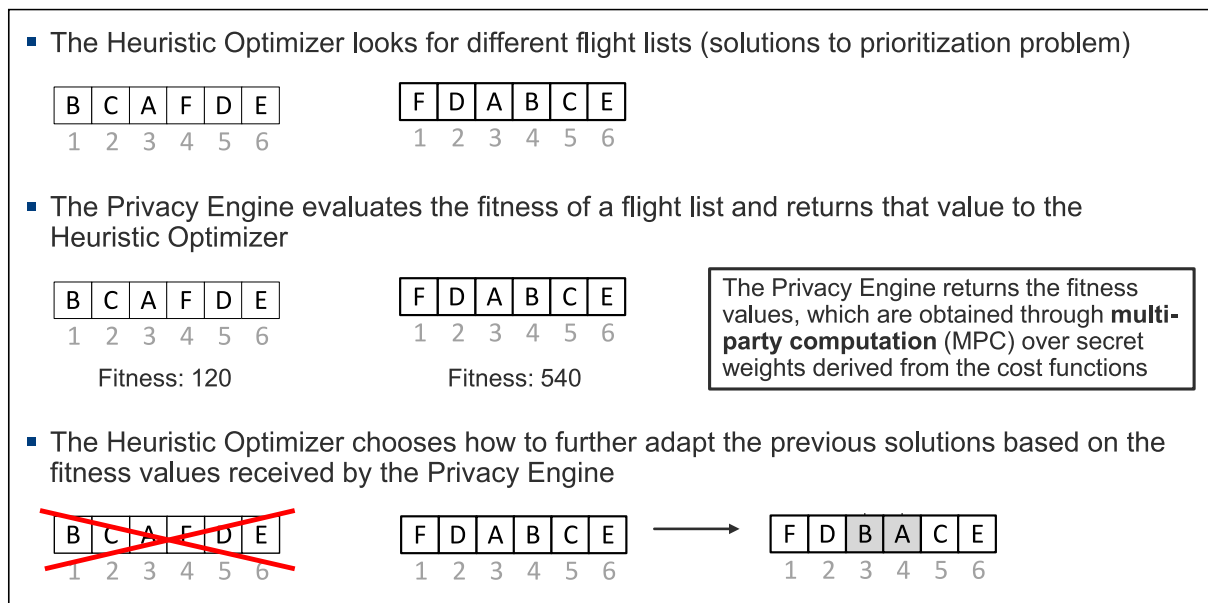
- The Heuristic Optimizer looks for different flight lists (solutions to prioritization problem)

| B | C | A | F | D | E |
|---|---|---|---|---|---|
| 1 | 2 | 3 | 4 | 5 | 6 |

| F | D | A | B | C | E |
|---|---|---|---|---|---|
| 1 | 2 | 3 | 4 | 5 | 6 |

- The Privacy Engine evaluates the fitness of a flight list and returns that value to the Heuristic Optimizer

| B | C | A | F | D | E |
|---|---|---|---|---|---|
| 1 | 2 | 3 | 4 | 5 | 6 |

Fitness: 120

| F | D | A | B | C | E |
|---|---|---|---|---|---|
| 1 | 2 | 3 | 4 | 5 | 6 |

Fitness: 540

The Privacy Engine returns the fitness values, which are obtained through **multi-party computation** (MPC) over secret weights derived from the cost functions

- The Heuristic Optimizer chooses how to further adapt the previous solutions based on the fitness values received by the Privacy Engine

| B | C | A | F | D | E |
|---|---|---|---|---|---|
| 1 | 2 | 3 | 4 | 5 | 6 |

| F | D | A | B | C | E |
|---|---|---|---|---|---|
| 1 | 2 | 3 | 4 | 5 | 6 |

| F | D | B | A | C | E |
|---|---|---|---|---|---|
| 1 | 2 | 3 | 4 | 5 | 6 |